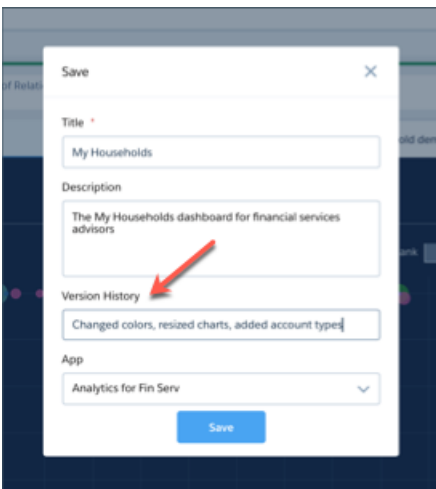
of Relati

old den

ank

Save

Title *

My Households

Description

The My Households dashboard for financial services advisors

Version History

Changed colors, resized charts, added account types

App

Analytics for Fin Serv

Save